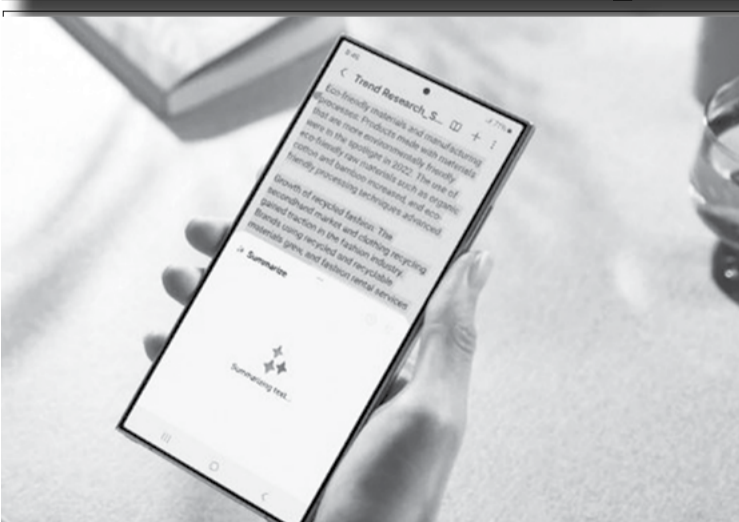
< Trend Research_S...

Eco-friendly materials and manufacturing processes: Products made with materials that are more environmentally friendly were in the spotlight in 2022. The use of eco-friendly raw materials such as organic cotton and bamboo increased, and eco-friendly processing techniques advanced.

Growth of recycled fashion: The secondhand market and clothing recycling gained traction in the fashion industry. Brands using recycled and recyclable materials grew, and fashion rental services

Summarize

Summarizing text...